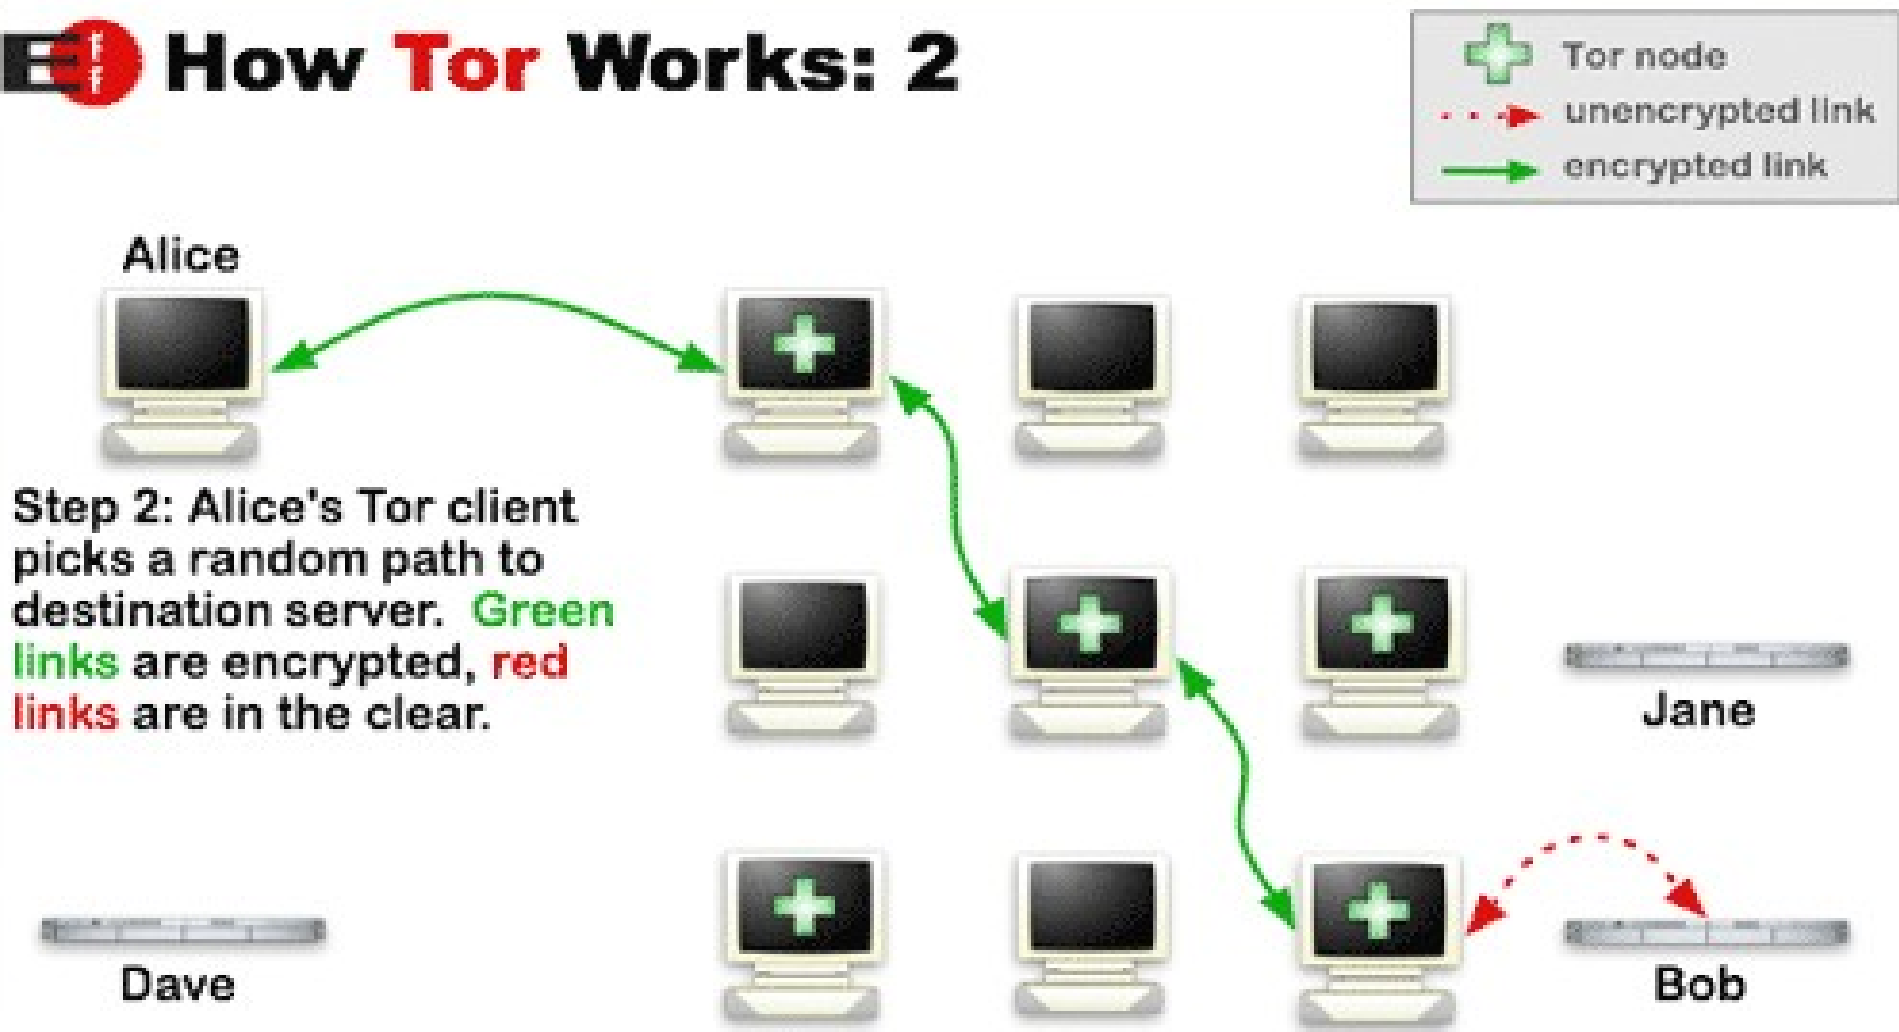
EFF How Tor Works: 2

Tor node
unencrypted link
encrypted link

Alice

Step 2: Alice's Tor client picks a random path to destination server. Green links are encrypted, red links are in the clear.

Jane

Dave

Bob